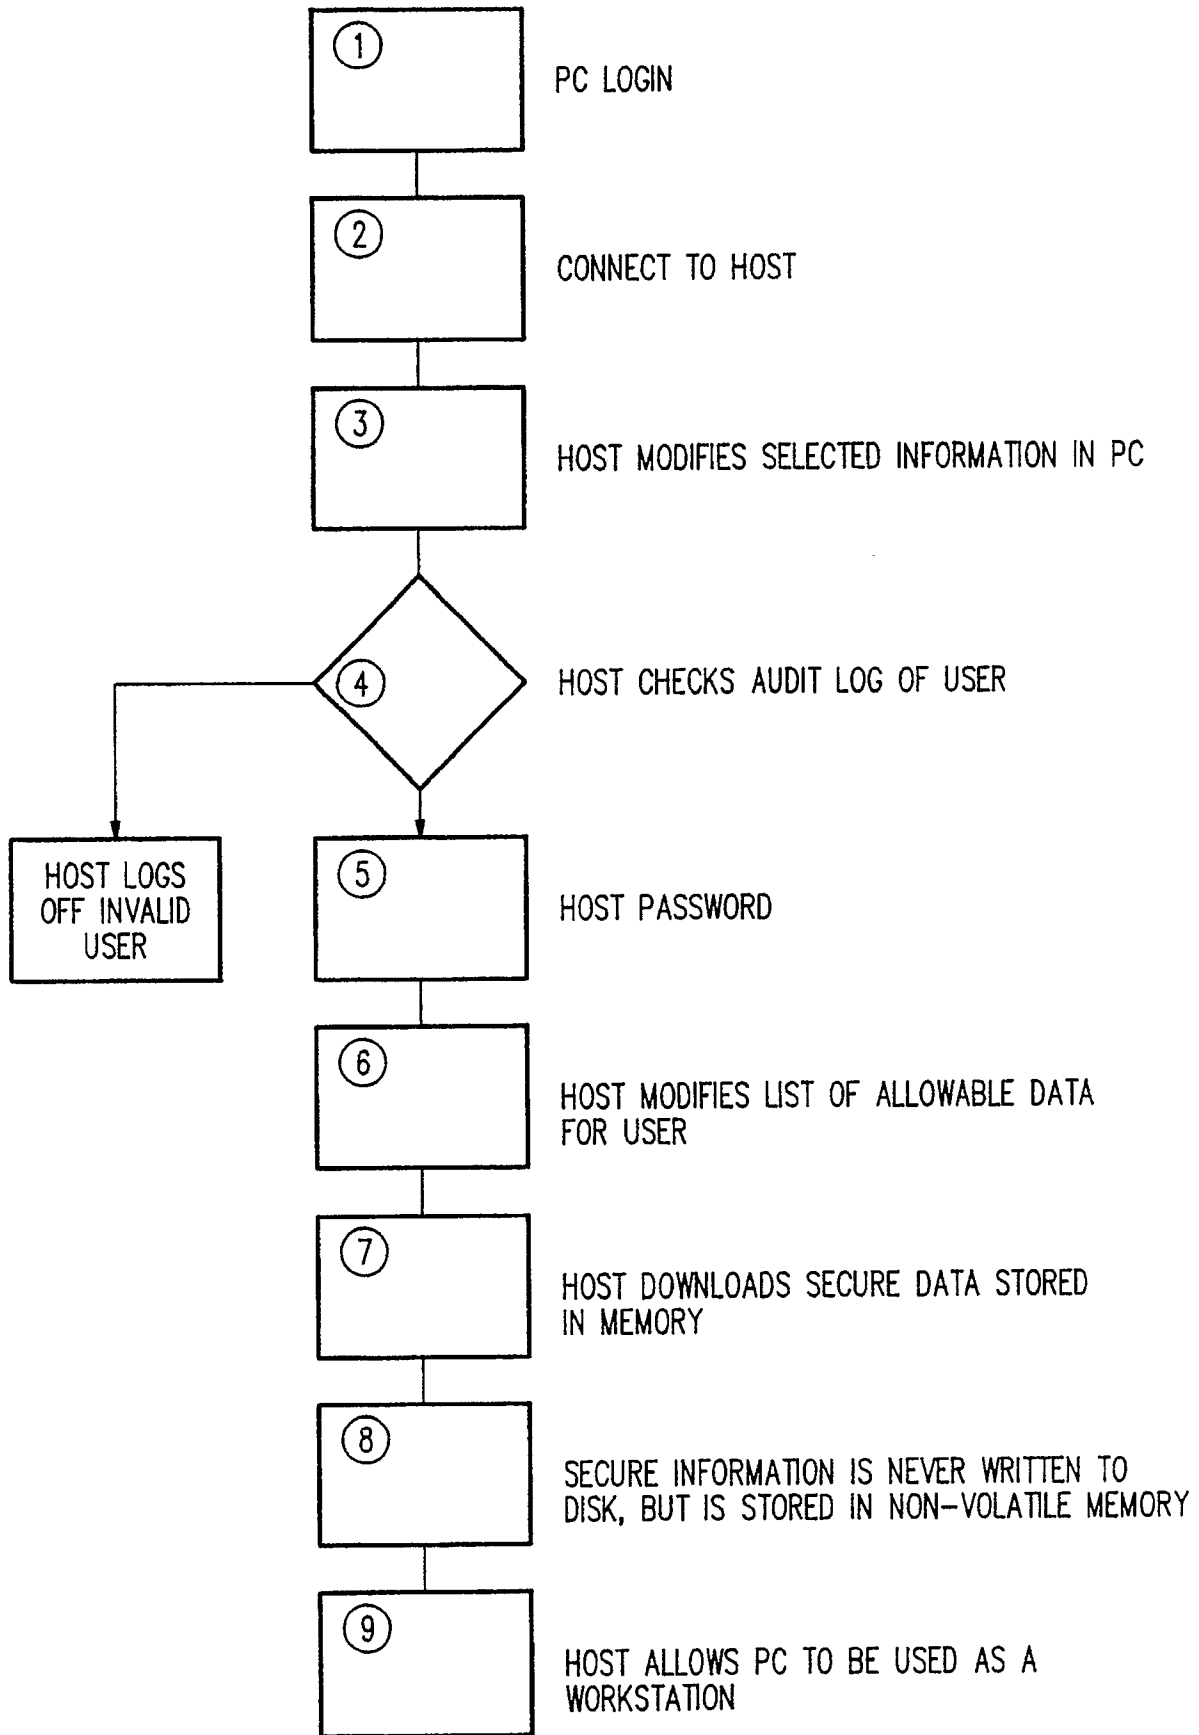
1
PC LOGIN

2
CONNECT TO HOST

3
HOST MODIFIES SELECTED INFORMATION IN PC

4
HOST CHECKS AUDIT LOG OF USER

HOST LOGS OFF INVALID USER

5
HOST PASSWORD

6
HOST MODIFIES LIST OF ALLOWABLE DATA FOR USER

7
HOST DOWNLOADS SECURE DATA STORED IN MEMORY

8
SECURE INFORMATION IS NEVER WRITTEN TO DISK, BUT IS STORED IN NON-VOLATILE MEMORY

9
HOST ALLOWS PC TO BE USED AS A WORKSTATION